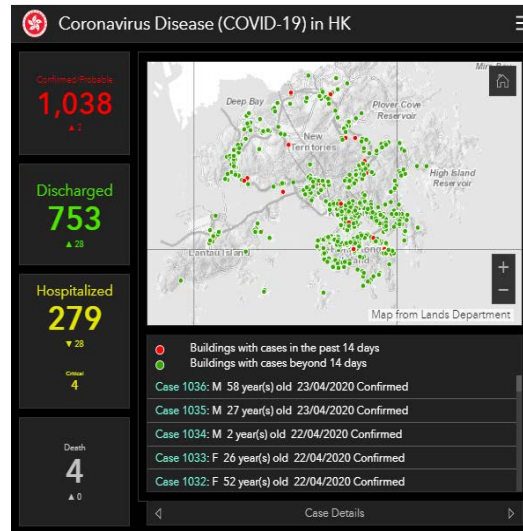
Coronavirus Disease (COVID-19) in HK

Confirmed/Probable
1,038
▲2

Discharged
753
▲28

Hospitalized
279
▼28
Critical
4

Death
4
▲0

Mirs Bay
Deep Bay
Plover Cove Reservoir
New Territories
High Island Reservoir
Lantau Island
Hong Kong Island
Map from Lands Department

Buildings with cases in the past 14 days
Buildings with cases beyond 14 days

Case 1036: M 58 year(s) old 23/04/2020 Confirmed
Case 1035: M 27 year(s) old 23/04/2020 Confirmed
Case 1034: M 2 year(s) old 22/04/2020 Confirmed
Case 1033: F 26 year(s) old 22/04/2020 Confirmed
Case 1032: F 52 year(s) old 22/04/2020 Confirmed

Case Details